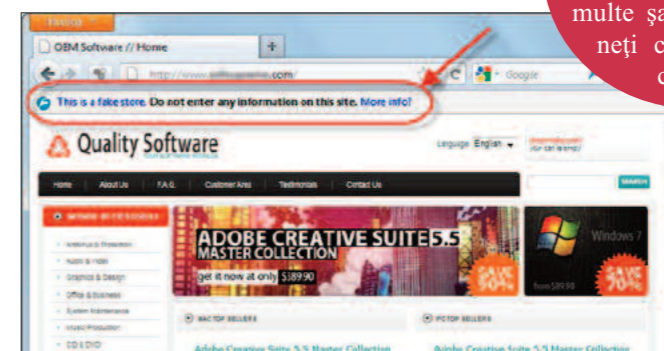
multe şa
neţi c
c

Firefox

OEM Software // Home

http://www.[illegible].com/

Google

This is a fake store. Do not enter any information on this site. More info!

Quality Software

Language English

Home | About Us | F.A.Q. | Customer Area | Testimonials | Contact Us

SEARCH

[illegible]

Antivirus & Protection
Audio & Video
Graphics & Design
Office & Business
System Maintenance
Video Production
CD & DVD

ADOBE CREATIVE SUITE 5.5
MASTER COLLECTION
get it now at only $189.90

SAVE 90%

Windows 7

from $69.90

SAVE 70%

MACTOP SELLERS

PCTOP SELLERS

Adobe Creative Suite 5.5 Master Collection

Adobe Creative Suite 5.5 Master Collection